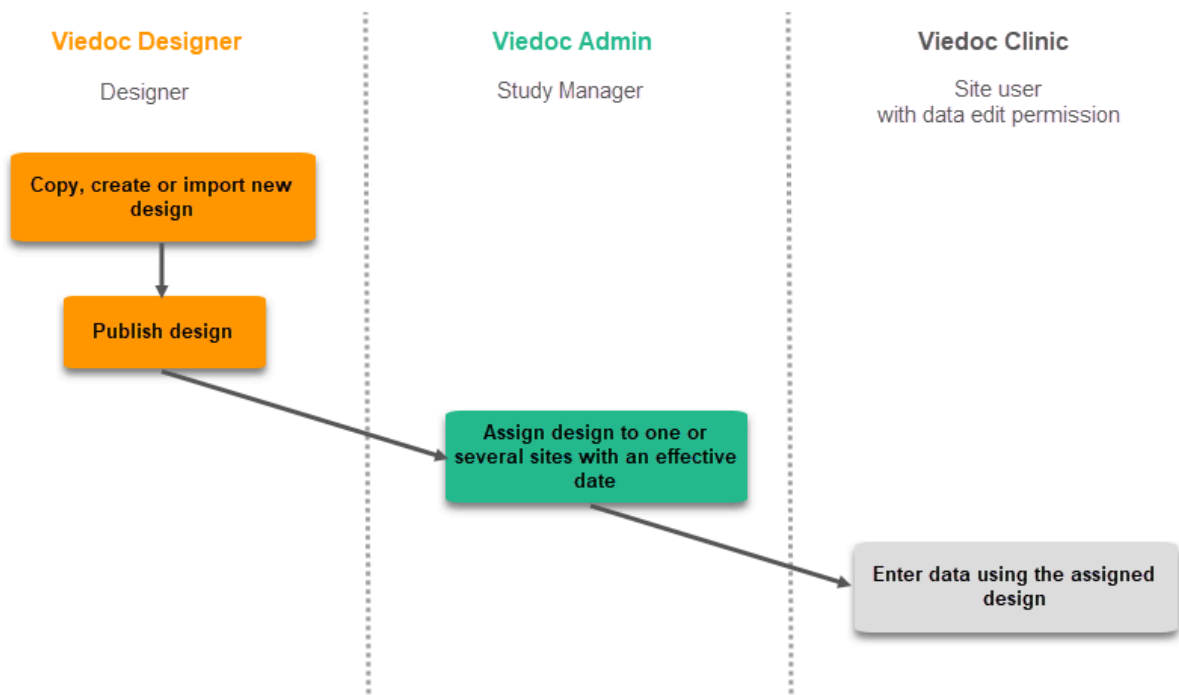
Viedoc Designer

Designer

Viedoc Admin

Study Manager

Viedoc Clinic

Site user
with data edit permission

Copy, create or import new design

Publish design

Assign design to one or several sites with an effective date

Enter data using the assigned design